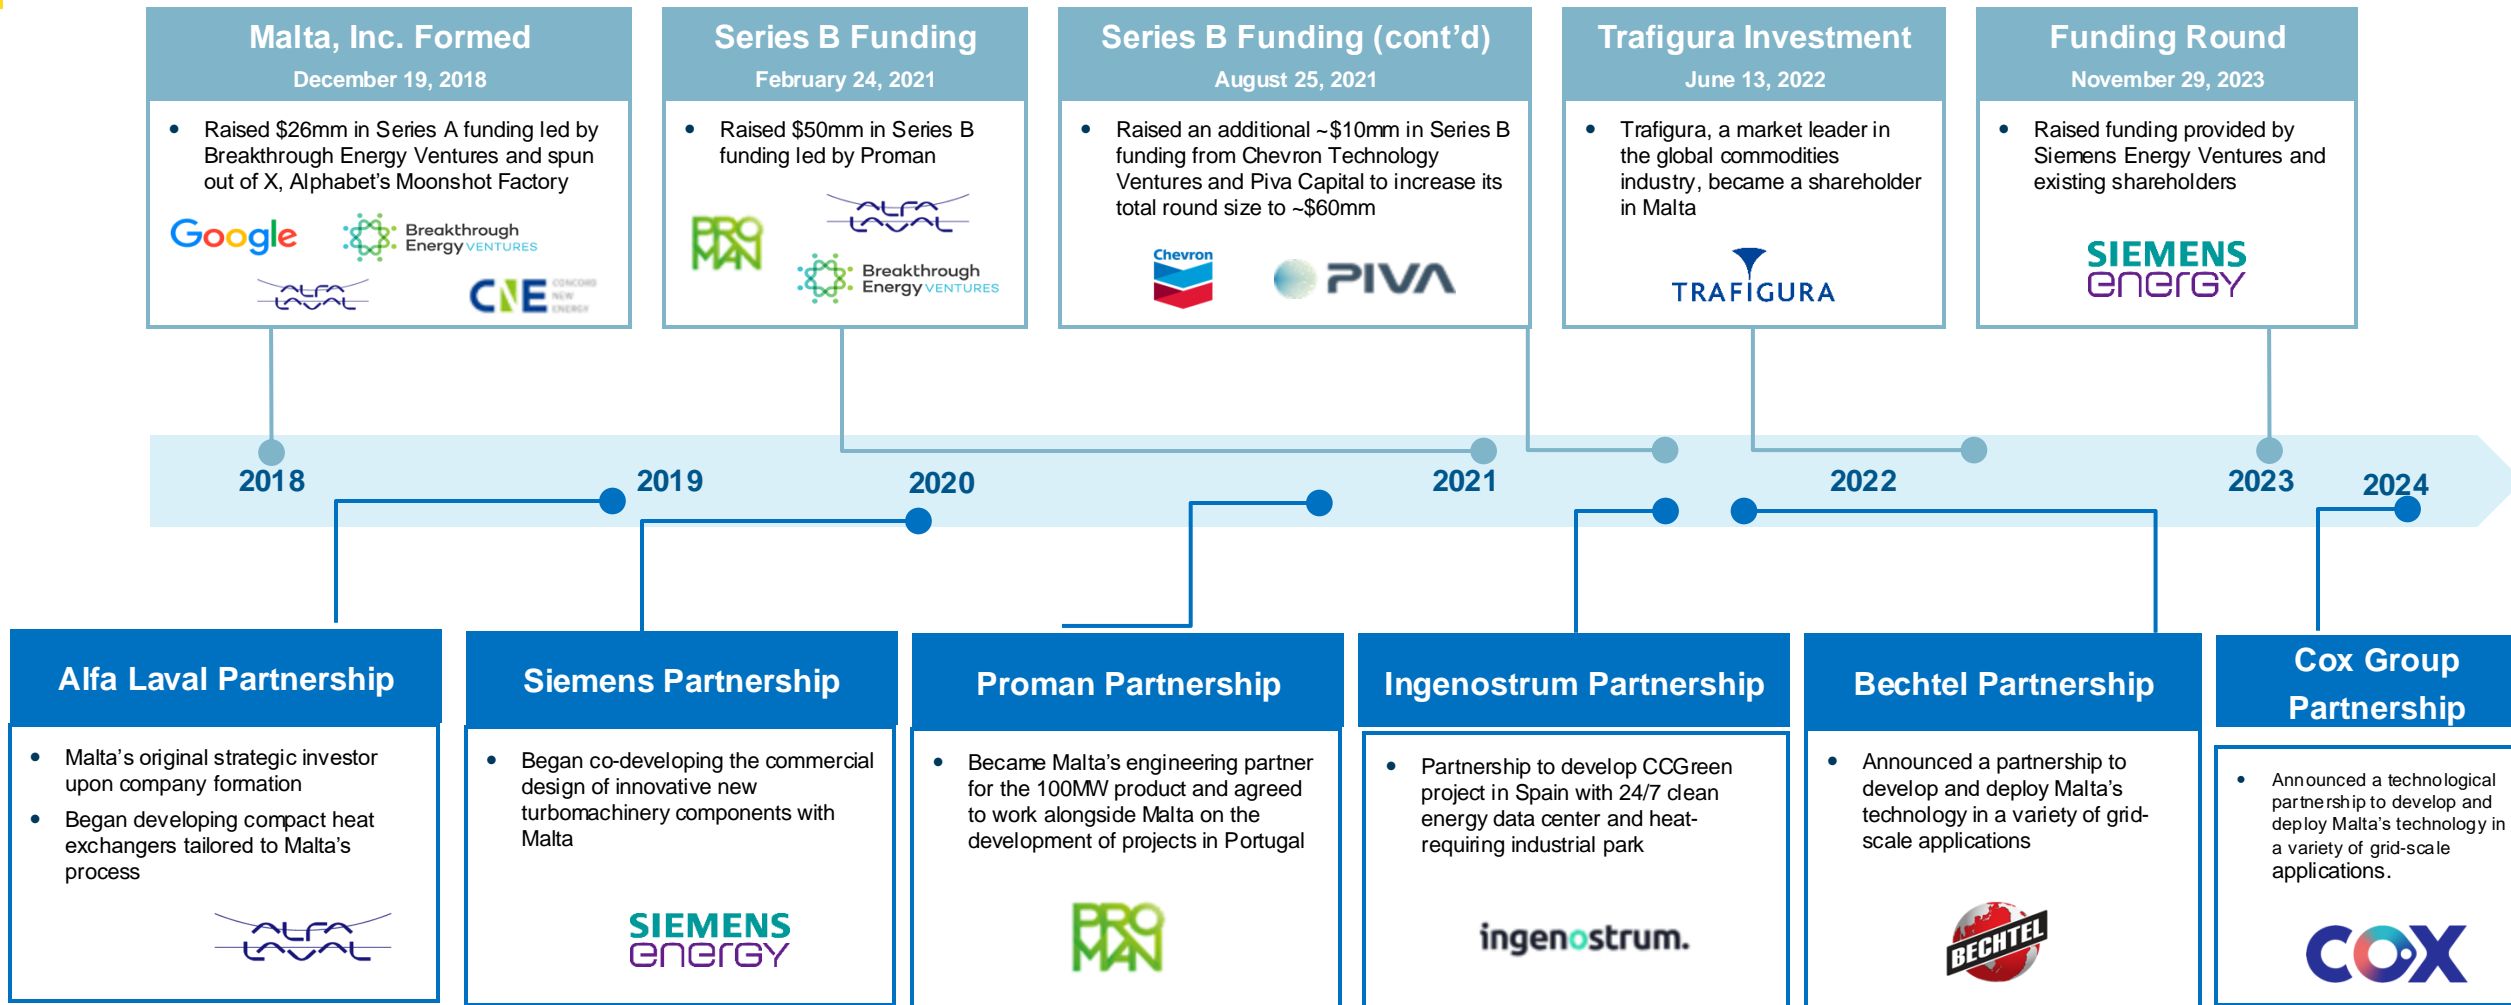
Malta, Inc. Formed
December 19, 2018

• Raised $26mm in Series A funding led by Breakthrough Energy Ventures and spun out of X, Alphabet's Moonshot Factory

Google Breakthrough Energy VENTURES ALFA LAVAL CNE CONCORD NEW ENERGY

Series B Funding
February 24, 2021

• Raised $50mm in Series B funding led by Proman

PROMAN ALFA LAVAL Breakthrough Energy VENTURES

Series B Funding (cont'd)
August 25, 2021

• Raised an additional ~$10mm in Series B funding from Chevron Technology Ventures and Piva Capital to increase its total round size to ~$60mm

Chevron PIVA

Trafigura Investment
June 13, 2022

• Trafigura, a market leader in the global commodities industry, became a shareholder in Malta

TRAFIGURA

Funding Round
November 29, 2023

• Raised funding provided by Siemens Energy Ventures and existing shareholders

SIEMENS energy

2018 2019 2020 2021 2022 2023 2024

Alfa Laval Partnership

• Malta's original strategic investor upon company formation
• Began developing compact heat exchangers tailored to Malta's process

ALFA LAVAL

Siemens Partnership

• Began co-developing the commercial design of innovative new turbomachinery components with Malta

SIEMENS energy

Proman Partnership

• Became Malta's engineering partner for the 100MW product and agreed to work alongside Malta on the development of projects in Portugal

PROMAN

Ingenostrum Partnership

• Partnership to develop CCGreen project in Spain with 24/7 clean energy data center and heat-requiring industrial park

ingenostrum.

Bechtel Partnership

• Announced a partnership to develop and deploy Malta's technology in a variety of grid-scale applications

BECHTEL

Cox Group Partnership

• Announced a technological partnership to develop and deploy Malta's technology in a variety of grid-scale applications.

COX